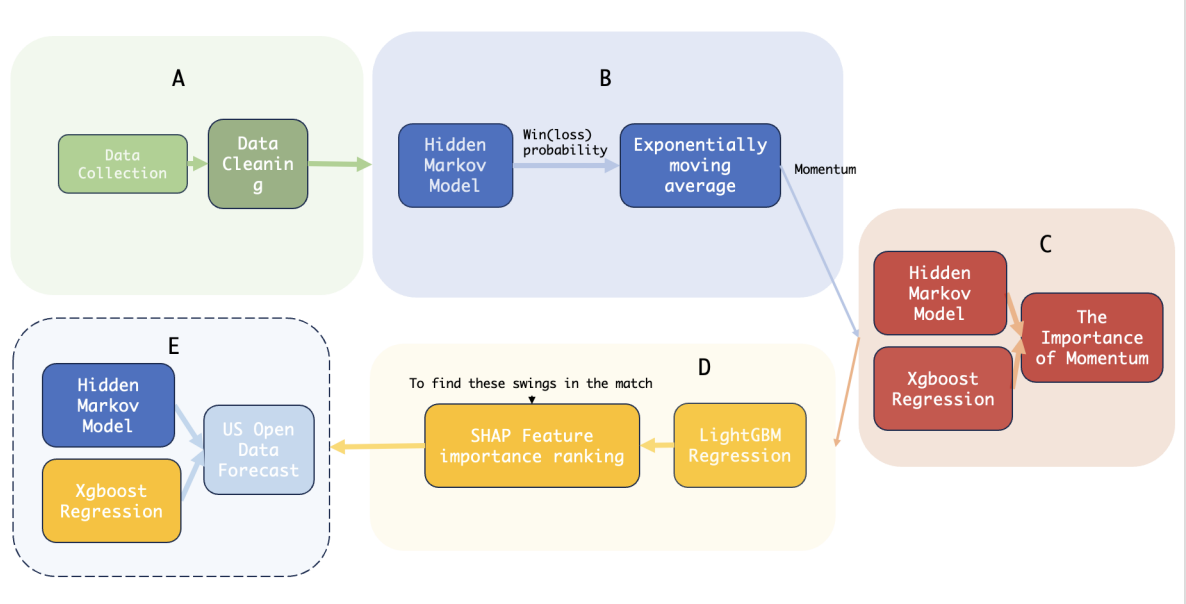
A

Data Collection

Data Cleaning

B

Hidden Markov Model

Win(loss) probability

Exponentially moving average

Momentum

C

Hidden Markov Model

Xgboost Regression

The Importance of Momentum

E

Hidden Markov Model

Xgboost Regression

US Open Data Forecast

D

To find these swings in the match

SHAP Feature importance ranking

LightGBM Regression